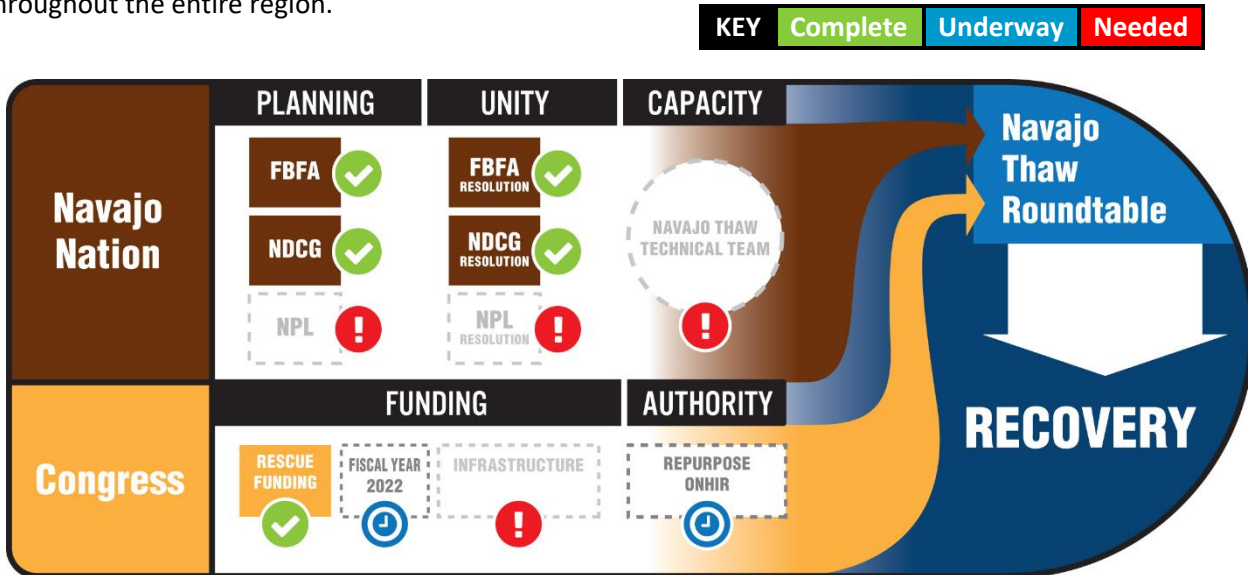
throughout the entire region.

KEY Complete Underway Needed

Navajo Nation

PLANNING

FBFA

NDCG

NPL

UNITY

FBFA RESOLUTION

NDCG RESOLUTION

NPL RESOLUTION

CAPACITY

NAVAJO THAW TECHNICAL TEAM

Navajo Thaw Roundtable

Congress

FUNDING

RESCUE FUNDING

FISCAL YEAR 2022

INFRASTRUCTURE

AUTHORITY

REPURPOSE ONHIR

RECOVERY